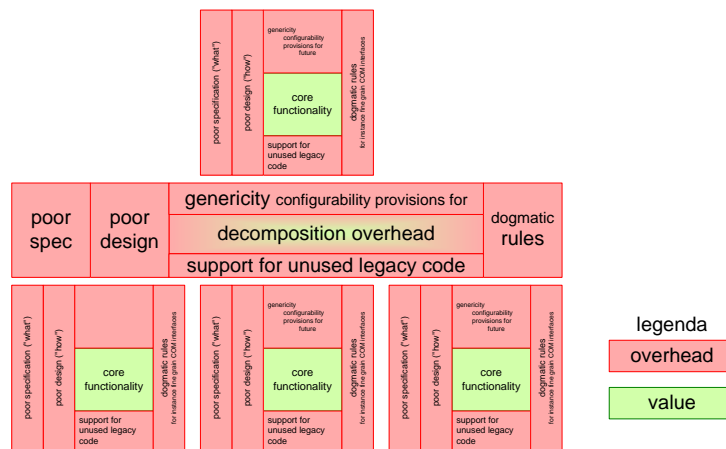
poor specification ("what")

poor design ("how")

genericity configurability provisions for future

core functionality

support for unused legacy code

dogmatic rules for instance fine-grain COM interfaces

poor spec

poor design

genericity configurability provisions for

decomposition overhead

support for unused legacy code

dogmatic rules

poor specification ("what")

poor design ("how")

core functionality

support for unused legacy code

dogmatic rules for instance fine-grain COM interfaces

poor specification ("what")

poor design ("how")

genericity configurability provisions for future

core functionality

support for unused legacy code

dogmatic rules for instance fine-grain COM interfaces

poor specification ("what")

poor design ("how")

genericity configurability provisions for future

core functionality

support for unused legacy code

dogmatic rules for instance fine-grain COM interfaces

legenda

overhead

value